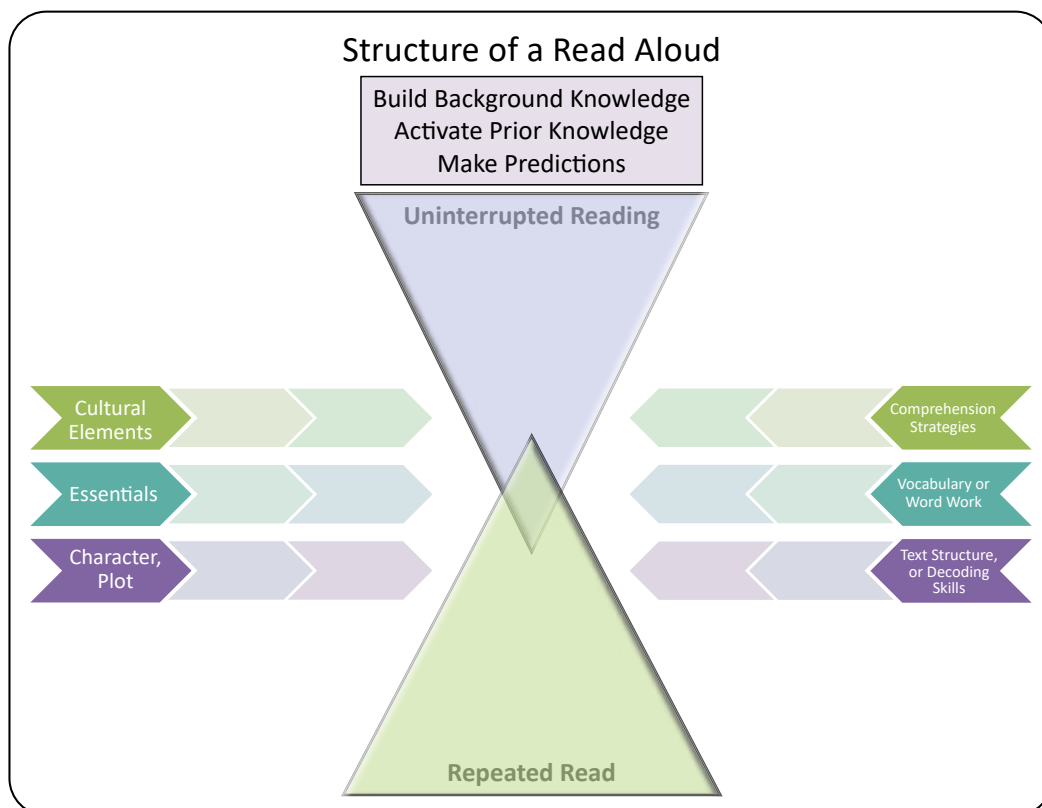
Structure of a Read Aloud

Build Background Knowledge
Activate Prior Knowledge
Make Predictions

Uninterrupted Reading

Cultural Elements

Essentials

Character, Plot

Comprehension Strategies

Vocabulary or Word Work

Text Structure, or Decoding Skills

Repeated Read